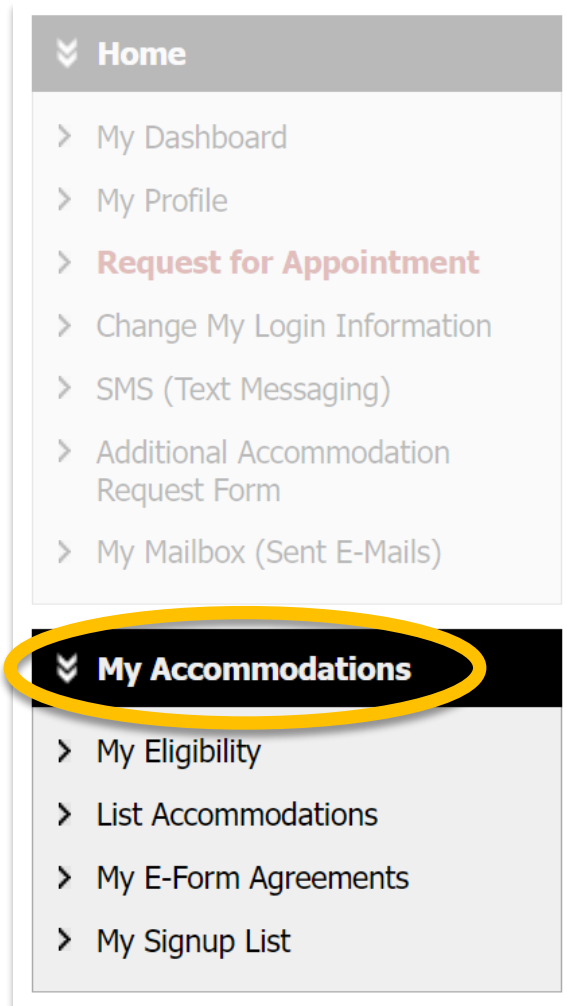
Home

My Dashboard

My Profile

Request for Appointment

Change My Login Information

SMS (Text Messaging)

Additional Accommodation Request Form

My Mailbox (Sent E-Mails)

My Accommodations

My Eligibility

List Accommodations

My E-Form Agreements

My Signup List